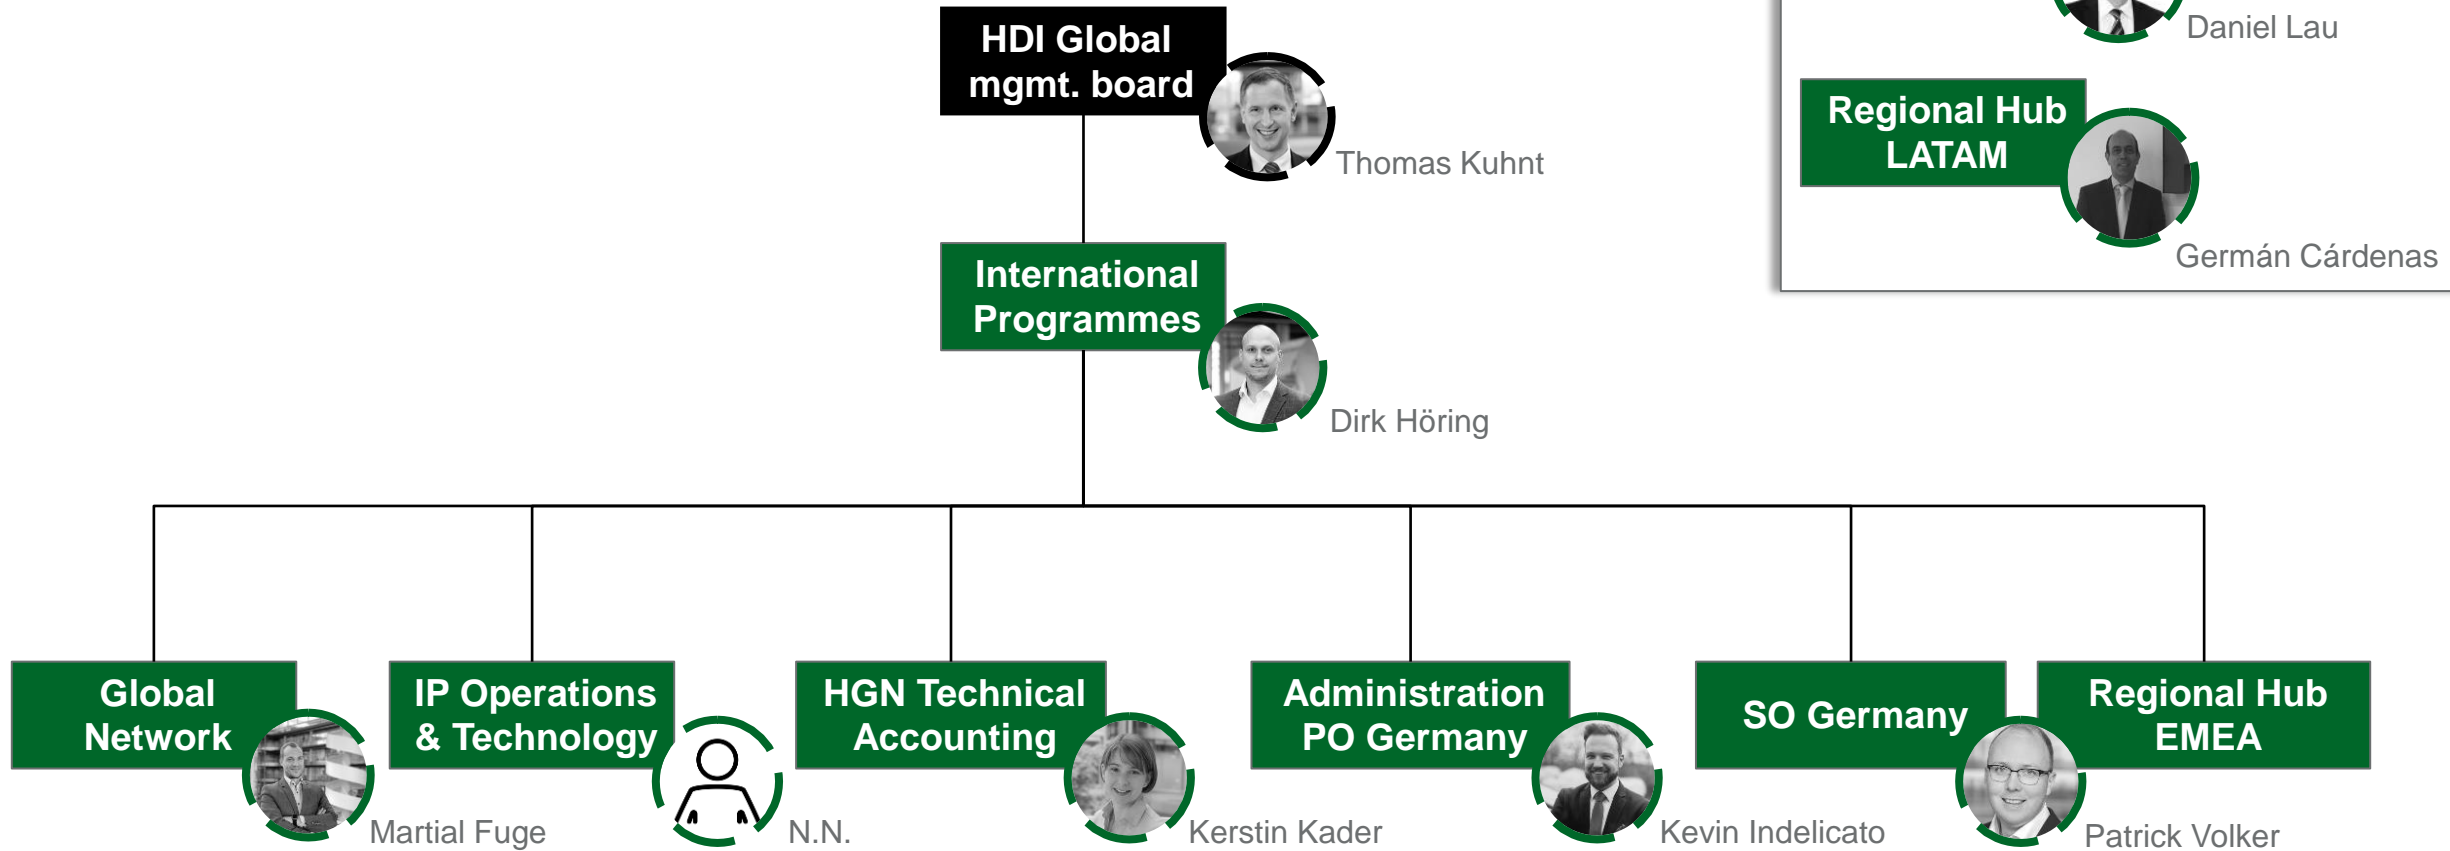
HDI Global mgmt. board

Thomas Kuhnt

International Programmes

Dirk Höring

Daniel Lau

Regional Hub LATAM

Germán Cárdenas

Global Network

Martial Fuge

IP Operations & Technology

N.N.

HGN Technical Accounting

Kerstin Kader

Administration PO Germany

Kevin Indelicato

SO Germany

Regional Hub EMEA

Patrick Volker